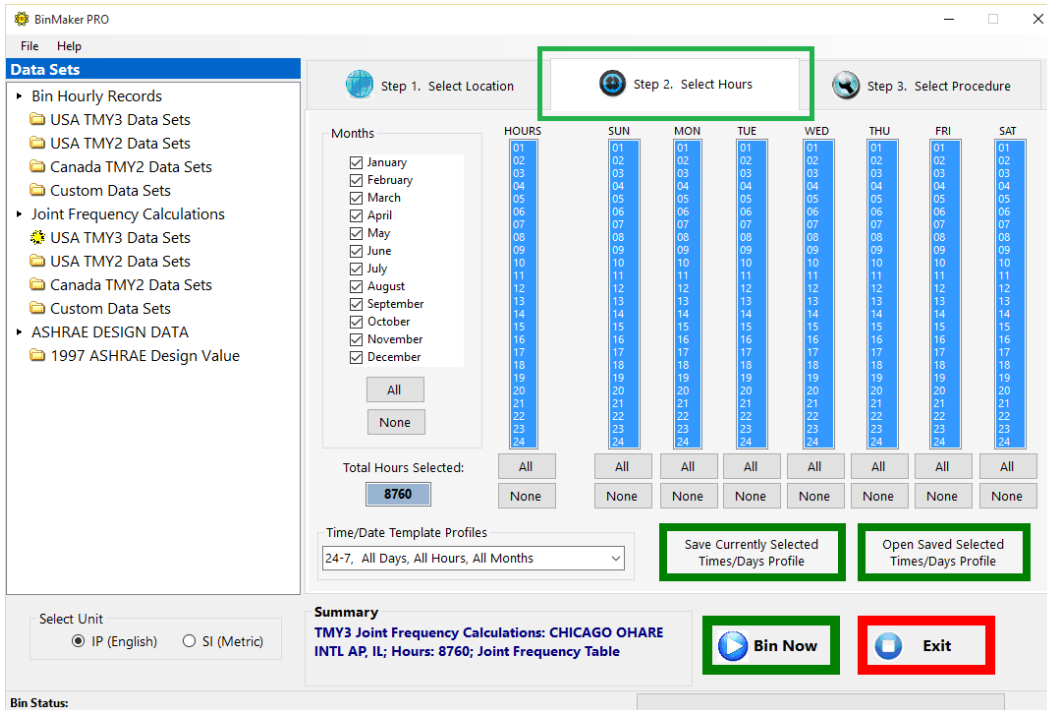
BinMaker PRO

File Help

Data Sets

Bin Hourly Records
USA TMY3 Data Sets
USA TMY2 Data Sets
Canada TMY2 Data Sets
Custom Data Sets
Joint Frequency Calculations
USA TMY3 Data Sets
USA TMY2 Data Sets
Canada TMY2 Data Sets
Custom Data Sets
ASHRAE DESIGN DATA
1997 ASHRAE Design Value

Step 1. Select Location
Step 2. Select Hours
Step 3. Select Procedure

Months
January
February
March
April
May
June
July
August
September
October
November
December

All
None

HOURS SUN MON TUE WED THU FRI SAT

01 02 03 04 05 06 07 08 09 10 11 12 13 14 15 16 17 18 19 20 21 22 23 24

Total Hours Selected:
8760

All None

Time/Date Template Profiles
24-7, All Days, All Hours, All Months

Save Currently Selected Times/Days Profile
Open Saved Selected Times/Days Profile

Select Unit
IP (English) SI (Metric)

Summary
TMY3 Joint Frequency Calculations: CHICAGO OHARE INTL AP, IL; Hours: 8760; Joint Frequency Table

Bin Now
Exit

Bin Status: